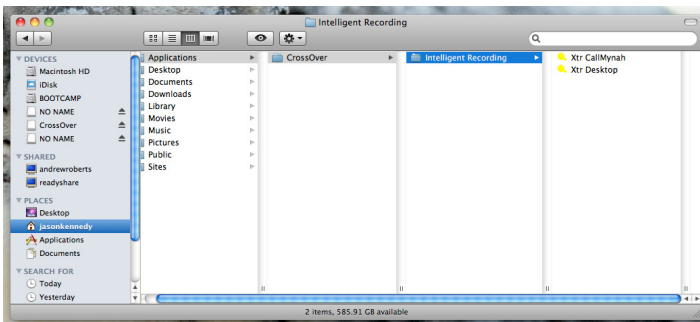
Intelligent Recording

DEVICES
Macintosh HD
iDisk
BOOTCAMP
NO NAME
CrossOver
NO NAME

SHARED
andrewroberts
readyshare

PLACES
Desktop
jasonkennedy
Applications
Documents

SEARCH FOR
Today
Yesterday

Applications
Desktop
Documents
Downloads
Library
Movies
Music
Pictures
Public
Sites

CrossOver

Intelligent Recording

Xtr CallMynah
Xtr Desktop

2 items, 585.91 GB available